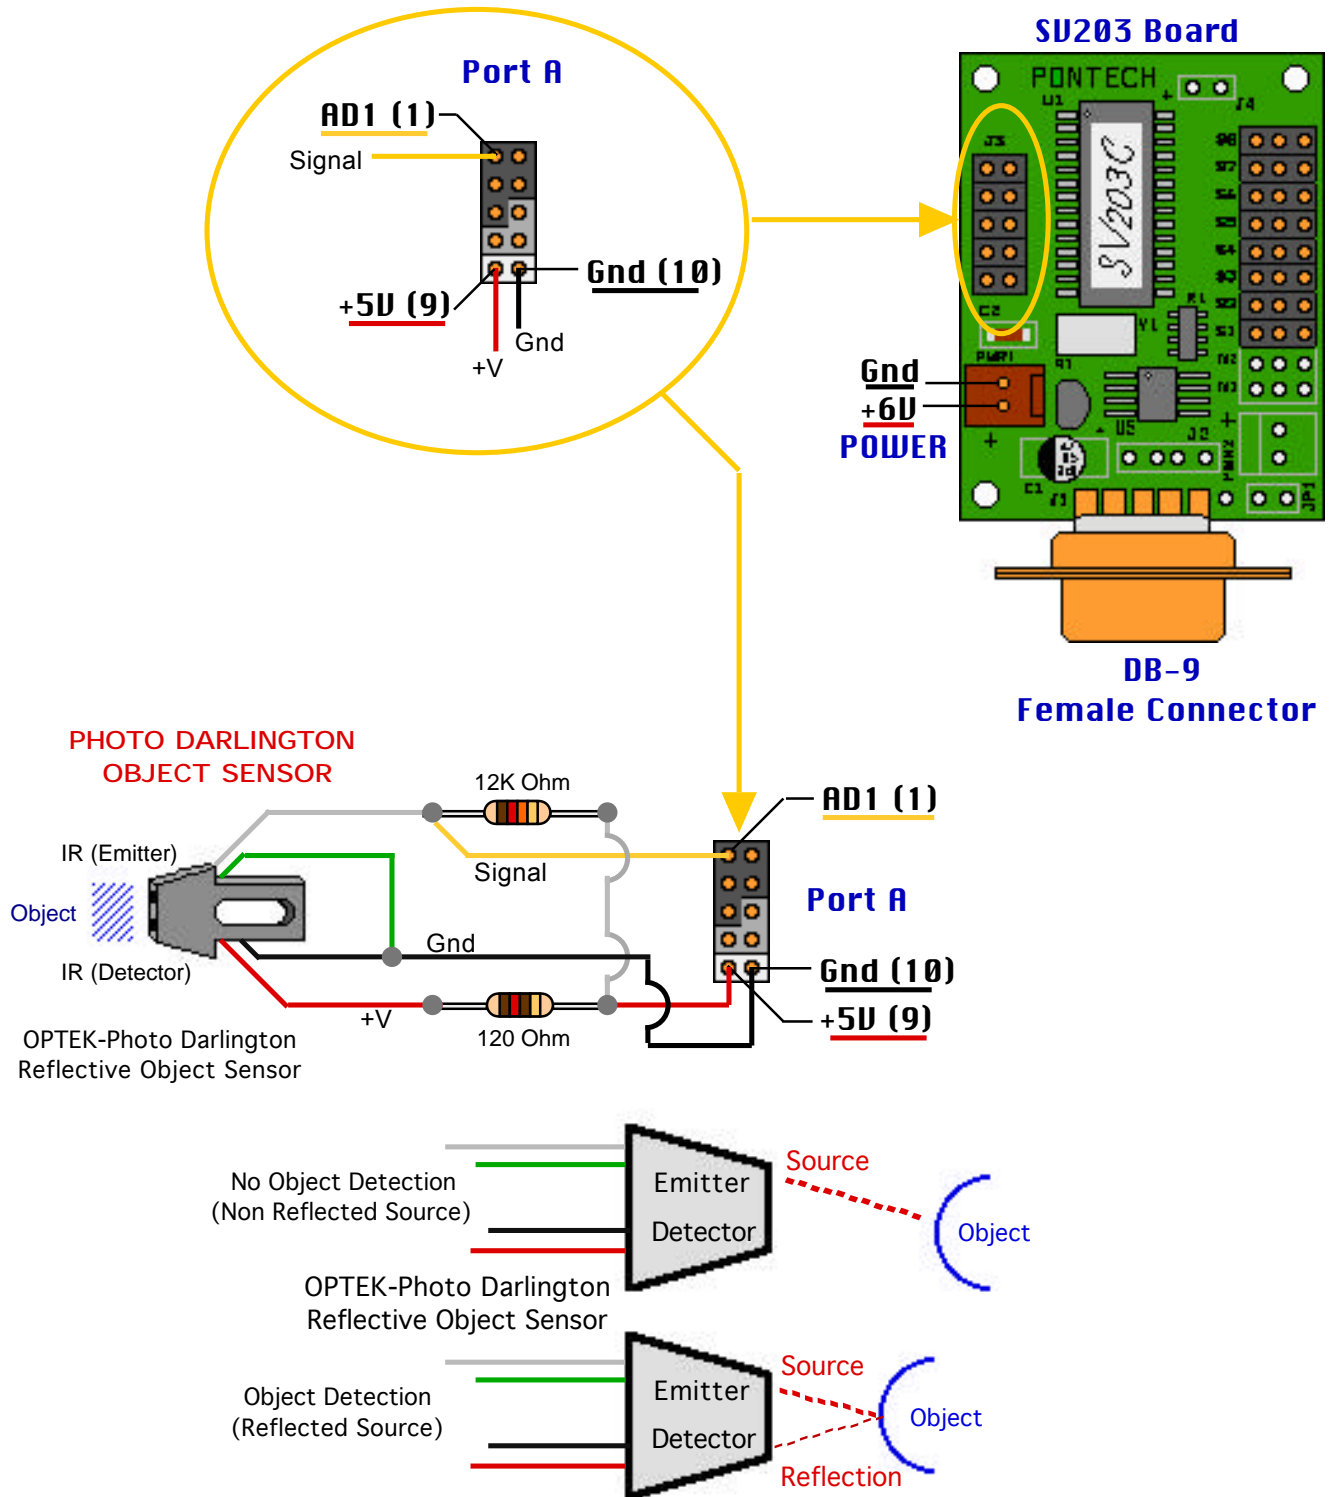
Port A
AD1 (1)
Signal
Gnd (10)
+5V (9)
Gnd
+V

SV203 Board
PONTECH
U1
J3
SV203C
J4
S8
S7
S6
S5
S4
S3
S2
S1
C2
PWR1
Q1
Y1
R1
U5
J2
C1
J1
JP1
Gnd
+6V
POWER
DB-9
Female Connector

PHOTO DARLINGTON
OBJECT SENSOR
12K Ohm
IR (Emitter)
Signal
Object
Gnd
IR (Detector)
+V
120 Ohm
OPTEK-Photo Darlington
Reflective Object Sensor
AD1 (1)
Port A
Gnd (10)
+5V (9)

No Object Detection
(Non Reflected Source)
Emitter
Detector
Source
Object
OPTEK-Photo Darlington
Reflective Object Sensor
Object Detection
(Reflected Source)
Emitter
Detector
Source
Object
Reflection